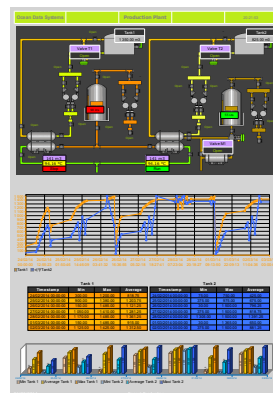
Ocean Data Systems

Production Plant

Tank1

Tank2

Valve T1

Valve T2

Tank 1

Tank 2

| Timestamp | Min | Max | Average |
|---|---|---|---|
| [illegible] | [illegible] | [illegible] | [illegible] |
| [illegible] | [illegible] | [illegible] | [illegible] |
| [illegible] | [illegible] | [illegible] | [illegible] |
| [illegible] | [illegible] | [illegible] | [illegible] |
| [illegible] | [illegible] | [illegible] | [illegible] |
| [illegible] | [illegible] | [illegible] | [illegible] |

| Timestamp | Min | Max | Average |
|---|---|---|---|
| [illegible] | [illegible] | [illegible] | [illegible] |
| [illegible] | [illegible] | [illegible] | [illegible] |
| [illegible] | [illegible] | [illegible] | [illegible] |
| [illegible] | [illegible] | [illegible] | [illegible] |
| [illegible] | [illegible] | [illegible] | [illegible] |
| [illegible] | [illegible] | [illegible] | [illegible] |

Min Tank 1 Average Tank 1 Max Tank 1 Min Tank 2 Average Tank 2 Max Tank 2